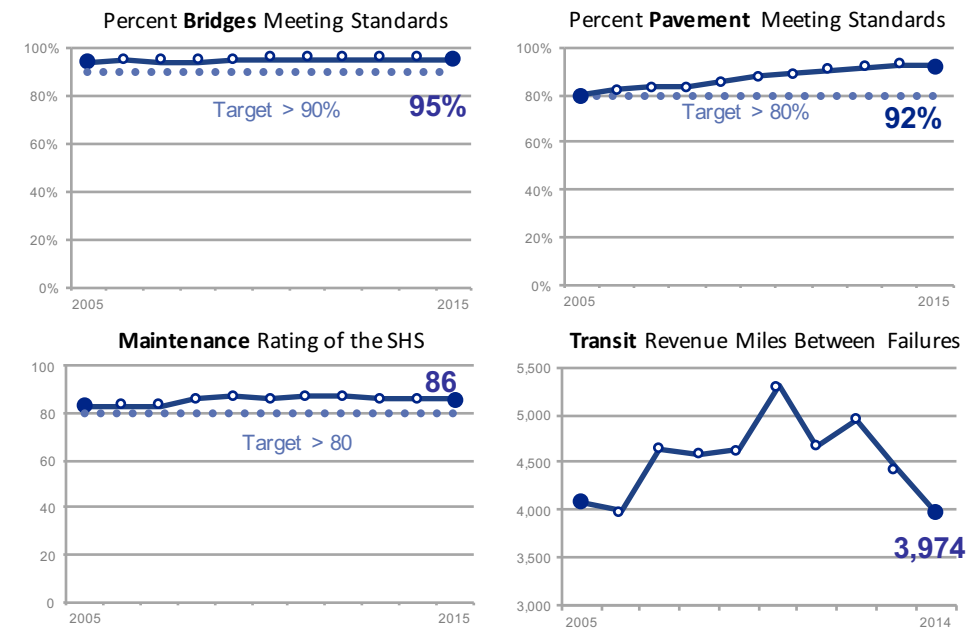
Percent **Bridges** Meeting Standards

100%
80%
60%
40%
20%
0%

Target > 90%

95%

2005
2015

Percent **Pavement** Meeting Standards

100%
80%
60%
40%
20%
0%

Target > 80%

92%

2005
2015

**Maintenance** Rating of the SHS

100
80
60
40
20
0

86

Target > 80

2005
2015

**Transit** Revenue Miles Between Failures

5,500
5,000
4,500
4,000
3,500
3,000

3,974

2005
2014